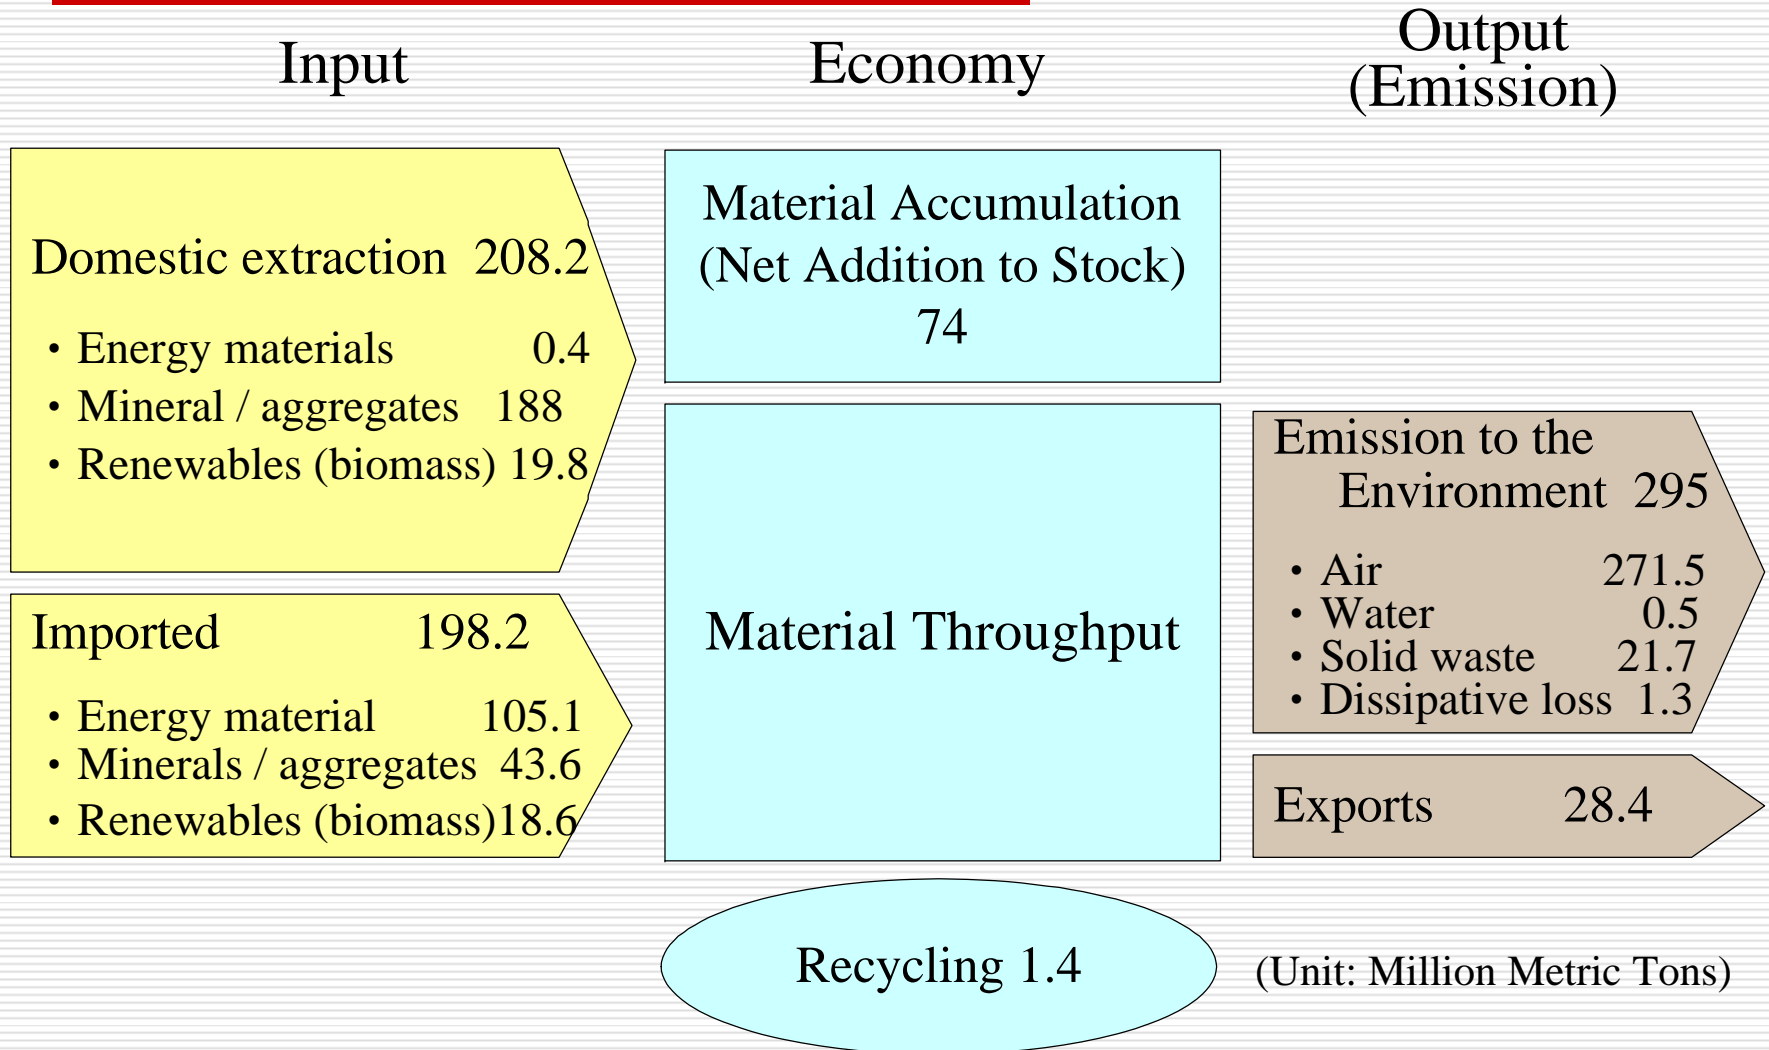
Input

Economy

Output (Emission)

Domestic extraction 208.2

• Energy materials 0.4
• Mineral / aggregates 188
• Renewables (biomass) 19.8

Imported 198.2

• Energy material 105.1
• Minerals / aggregates 43.6
• Renewables (biomass)18.6

Material Accumulation (Net Addition to Stock) 74

Material Throughput

Recycling 1.4

Emission to the Environment 295

• Air 271.5
• Water 0.5
• Solid waste 21.7
• Dissipative loss 1.3

Exports 28.4

(Unit: Million Metric Tons)